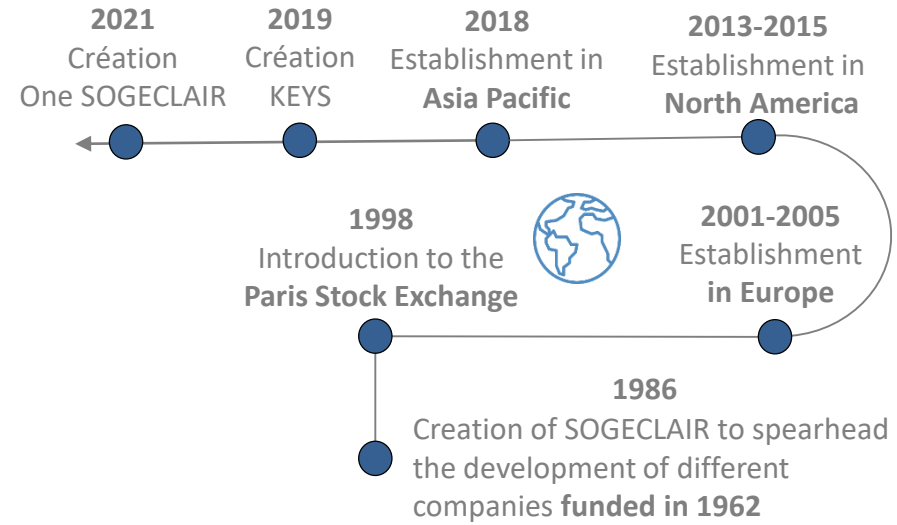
2021
Création
One SOGECLAIR

2019
Création
KEYS

2018
Establishment in
Asia Pacific

2013-2015
Establishment in
North America

1998
Introduction to the
Paris Stock Exchange

2001-2005
Establishment
in Europe

1986
Creation of SOGECLAIR to spearhead the development of different companies funded in 1962